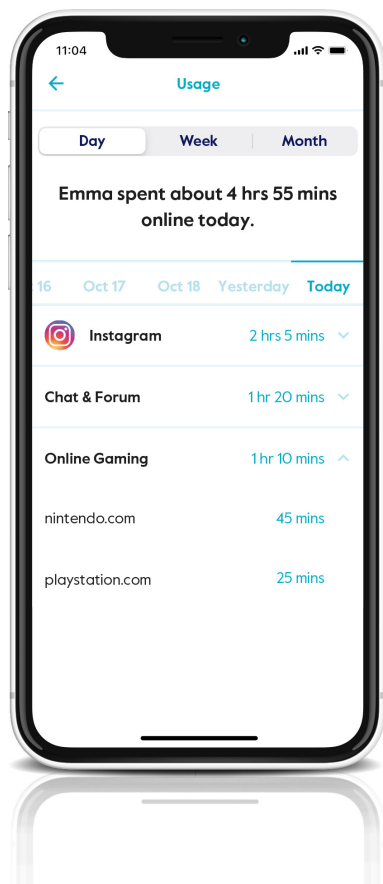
11:04

Usage

Day | Week | Month

Emma spent about 4 hrs 55 mins online today.

16 | Oct 17 | Oct 18 | Yesterday | Today

Instagram 2 hrs 5 mins

Chat & Forum 1 hr 20 mins

Online Gaming 1 hr 10 mins

nintendo.com 45 mins

playstation.com 25 mins